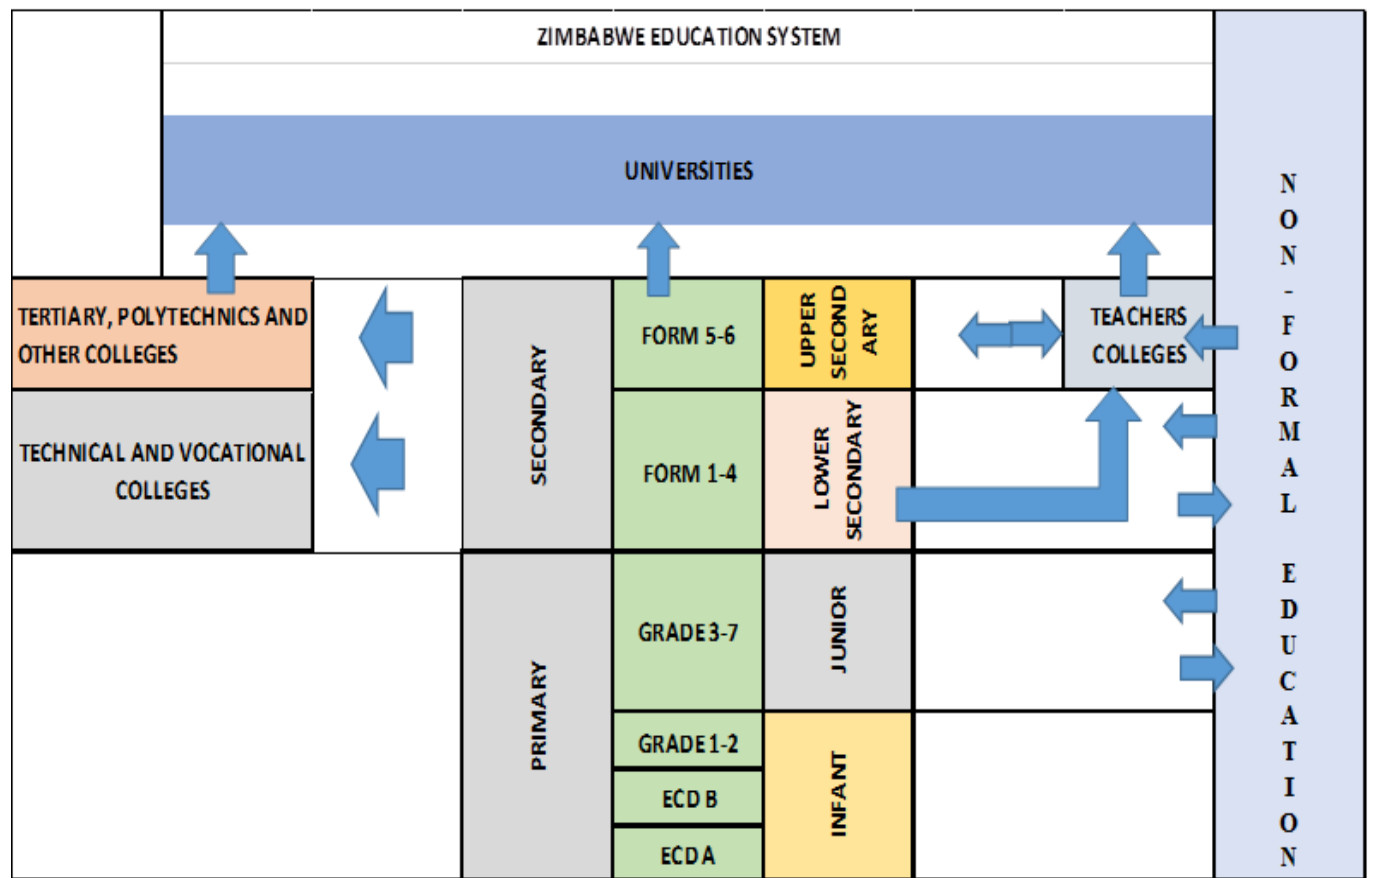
ZIMBABWE EDUCATION SYSTEM

UNIVERSITIES

TERTIARY, POLYTECHNICS AND OTHER COLLEGES

TECHNICAL AND VOCATIONAL COLLEGES

SECONDARY

FORM 5-6

UPPER SECOND ARY

TEACHERS COLLEGES

FORM 1-4

LOWER SECONDARY

PRIMARY

GRADE 3-7

JUNIOR

GRADE 1-2

ECD B

ECD A

INFANT

NON-FORMAL EDUCATION